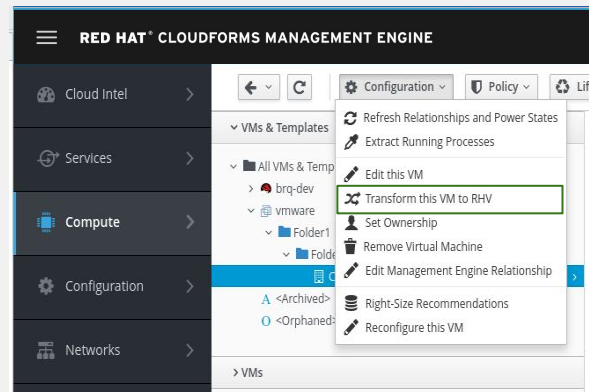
RED HAT® CLOUDFORMS MANAGEMENT ENGINE

Cloud Intel

Services

Compute

Configuration

Networks

Configuration

Policy

Lif

VMs & Templates

All VMs & Temp

brq-dev

vmware

Folder1

Folde

C

<Archived>

<Orphaned>

VMs

Refresh Relationships and Power States

Extract Running Processes

Edit this VM

Transform this VM to RHV

Set Ownership

Remove Virtual Machine

Edit Management Engine Relationship

Right-Size Recommendations

Reconfigure this VM